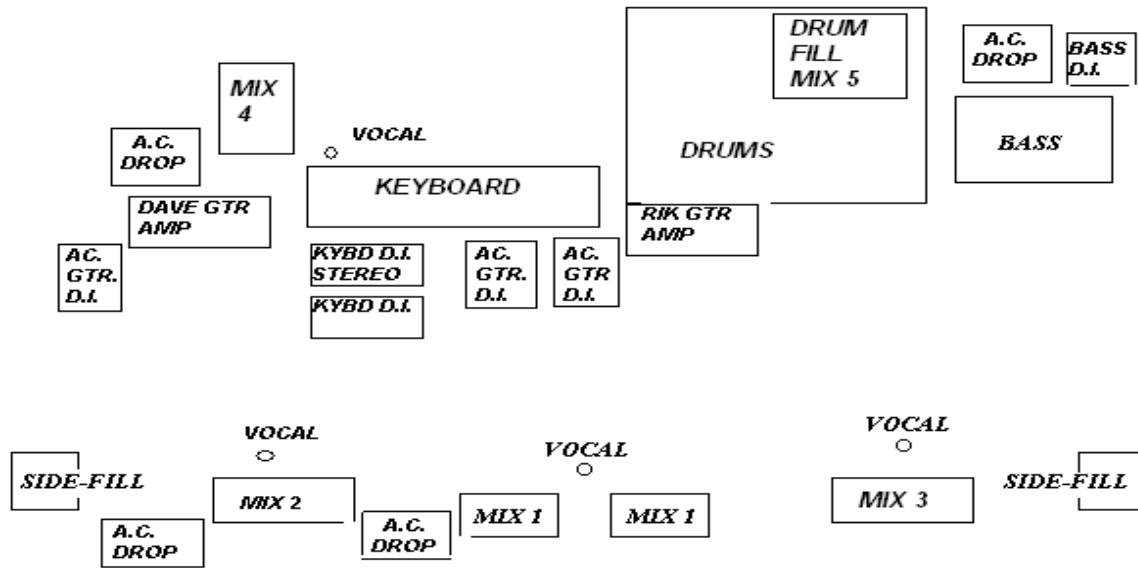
DRUM FILL MIX 5

A.C. DROP

BASS D.I.

MIX 4

VOCAL

A.C. DROP

DRUMS

BASS

KEYBOARD

DAVE GTR AMP

RIK GTR AMP

AC. GTR. D.I.

KYBD D.I. STEREO

AC. GTR. D.I.

AC. GTR D.I.

KYBD D.I.

VOCAL

VOCAL

VOCAL

SIDE-FILL

MIX 2

MIX 1

MIX 1

MIX 3

SIDE-FILL

A.C. DROP

A.C. DROP